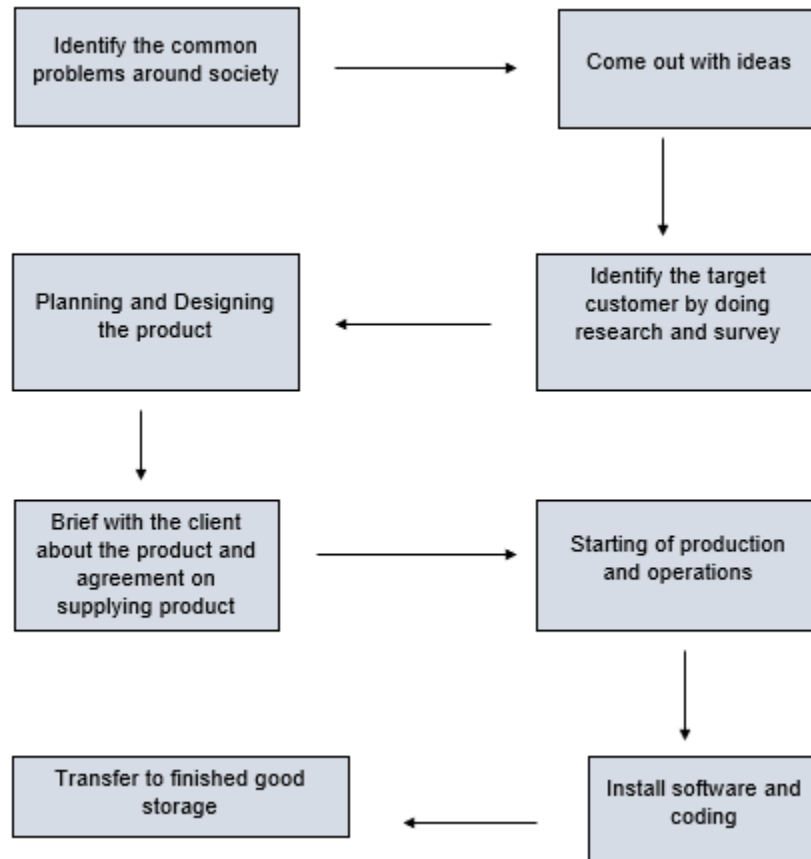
Identify the common problems around society

Come out with ideas

Identify the target customer by doing research and survey

Planning and Designing the product

Brief with the client about the product and agreement on supplying product

Starting of production and operations

Install software and coding

Transfer to finished good storage